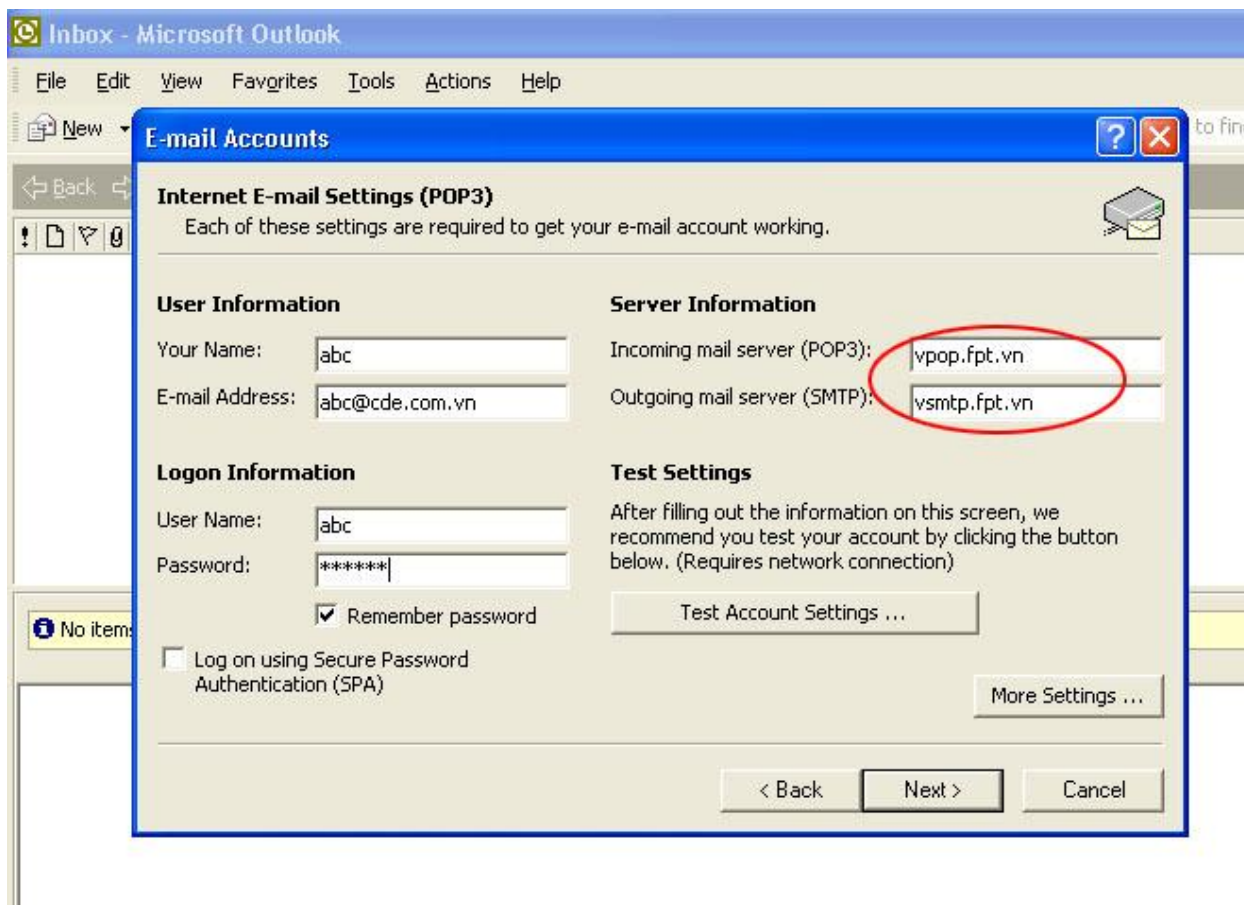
Inbox - Microsoft Outlook

File Edit View Favorites Tools Actions Help

New

to fin

Back

No items

E-mail Accounts

Internet E-mail Settings (POP3)
Each of these settings are required to get your e-mail account working.

User Information

Your Name: abc

E-mail Address: abc@cde.com.vn

Logon Information

User Name: abc

Password: ******

Remember password

Log on using Secure Password Authentication (SPA)

Server Information

Incoming mail server (POP3): vpop.fpt.vn

Outgoing mail server (SMTP): vsmtp.fpt.vn

Test Settings

After filling out the information on this screen, we recommend you test your account by clicking the button below. (Requires network connection)

Test Account Settings ...

More Settings ...

< Back Next > Cancel